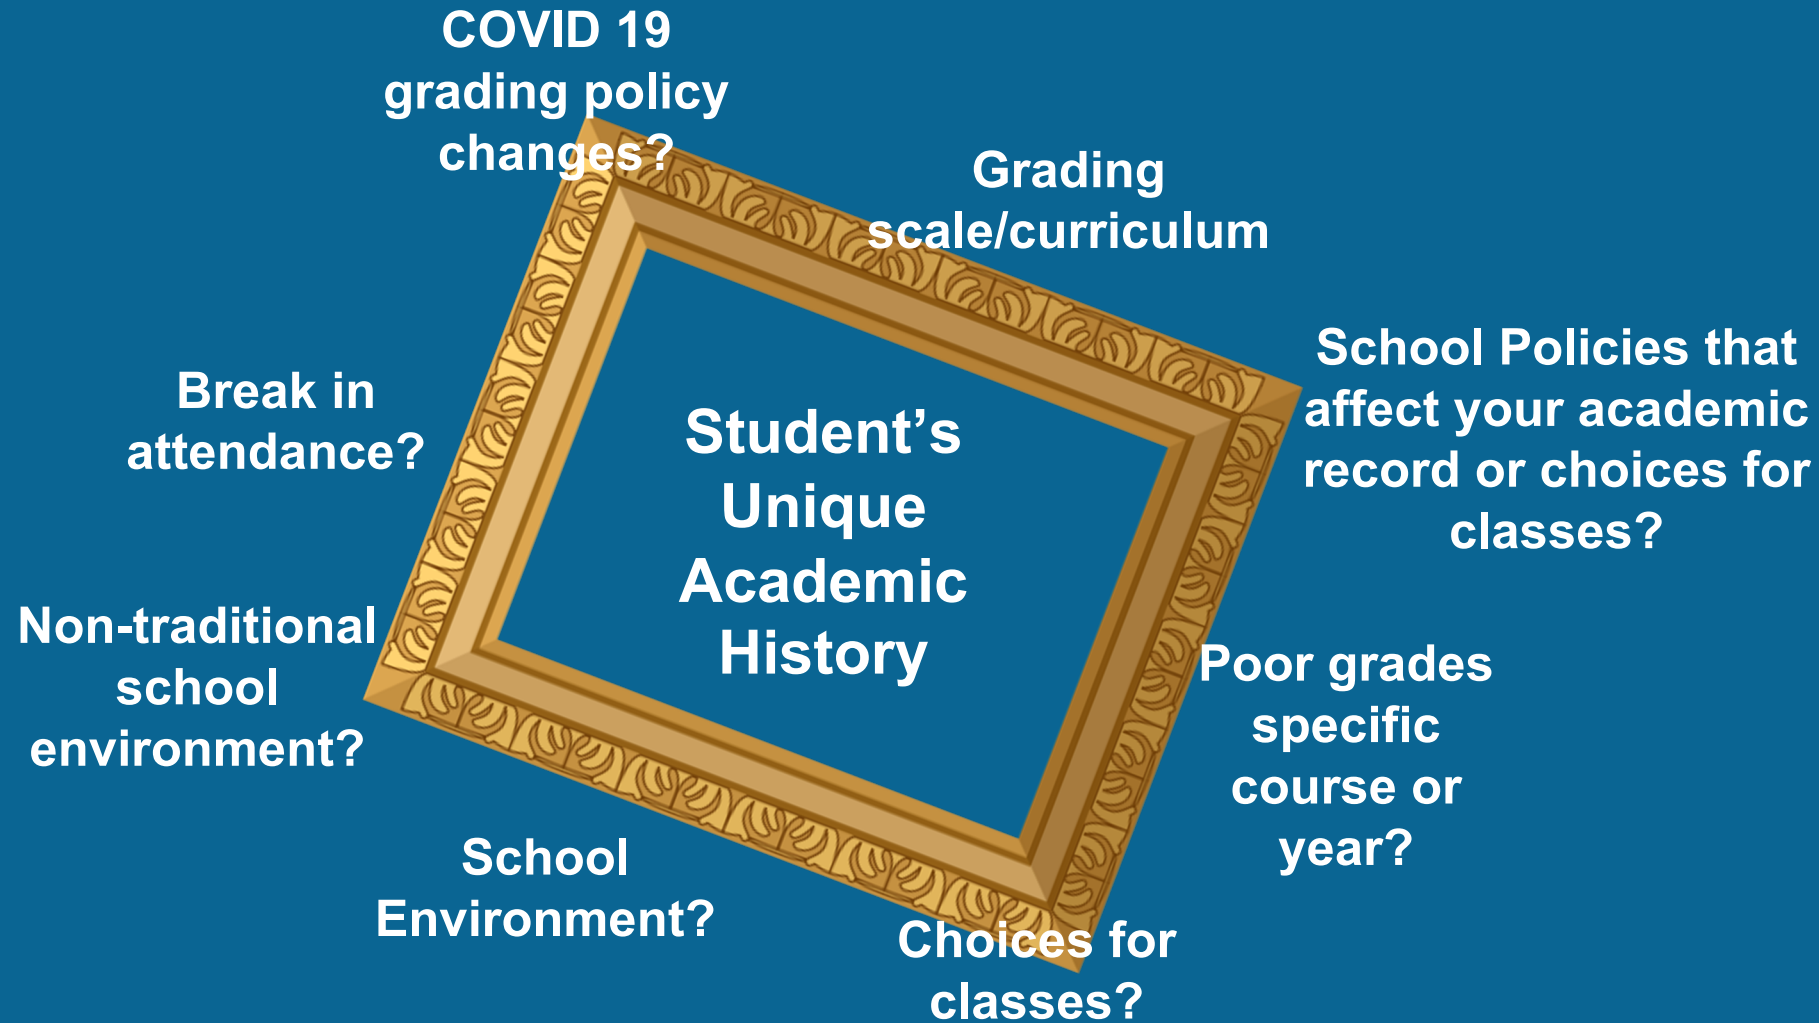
COVID 19 grading policy changes?

Grading scale/curriculum

School Policies that affect your academic record or choices for classes?

Break in attendance?

Student's Unique Academic History

Non-traditional school environment?

Poor grades specific course or year?

School Environment?

Choices for classes?